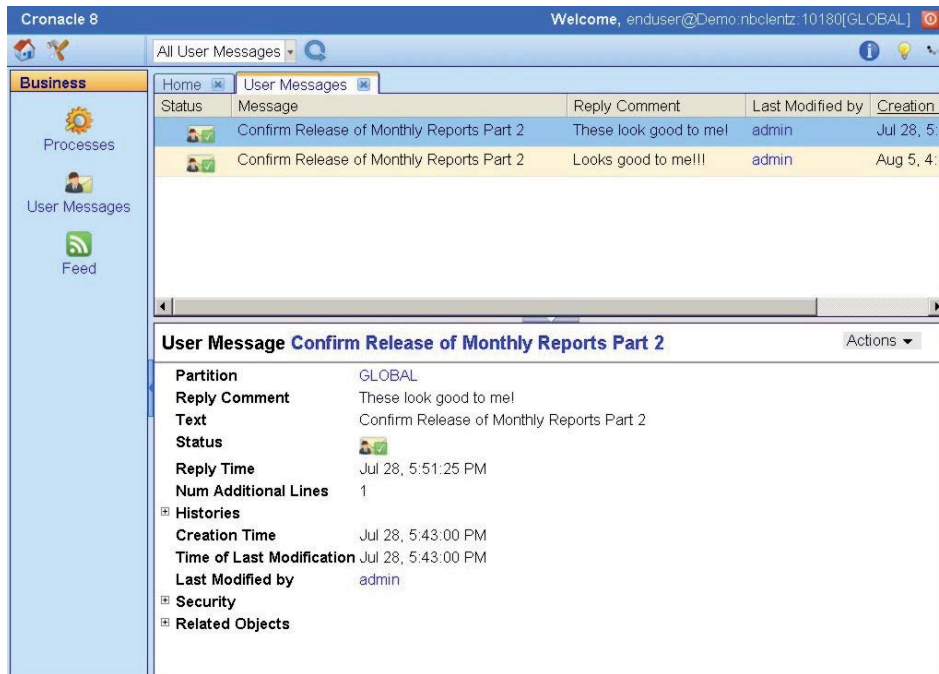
Cronacle 8

Welcome, enduser@Demo:nbclentz:10180[GLOBAL]

All User Messages

Business

Processes

User Messages

Feed

Home | User Messages

| Status | Message | Reply Comment | Last Modified by | Creation |
|---|---|---|---|---|
| | Confirm Release of Monthly Reports Part 2 | These look good to me! | admin | Jul 28, 5: |
| | Confirm Release of Monthly Reports Part 2 | Looks good to me!!! | admin | Aug 5, 4: |

User Message Confirm Release of Monthly Reports Part 2

Actions

Partition GLOBAL
Reply Comment These look good to me!
Text Confirm Release of Monthly Reports Part 2
Status
Reply Time Jul 28, 5:51:25 PM
Num Additional Lines 1
⊞ Histories
Creation Time Jul 28, 5:43:00 PM
Time of Last Modification Jul 28, 5:43:00 PM
Last Modified by admin
⊞ Security
⊞ Related Objects